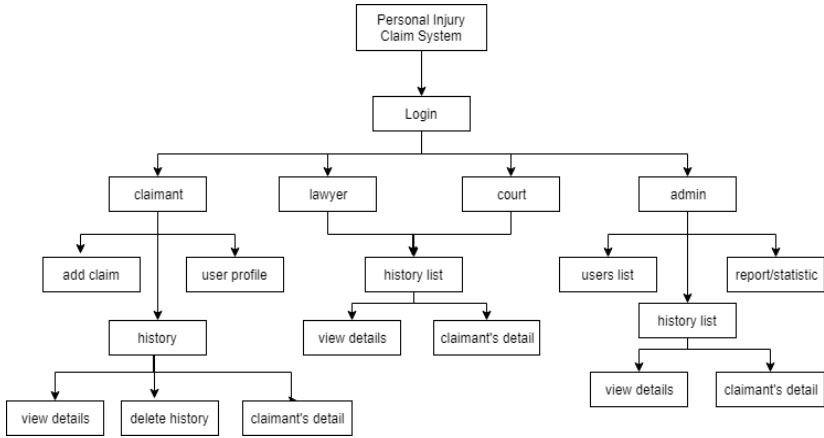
Personal Injury Claim System

Login

claimant

lawyer

court

admin

add claim

user profile

history

view details

delete history

claimant's detail

history list

view details

claimant's detail

users list

report/statistic

history list

view details

claimant's detail